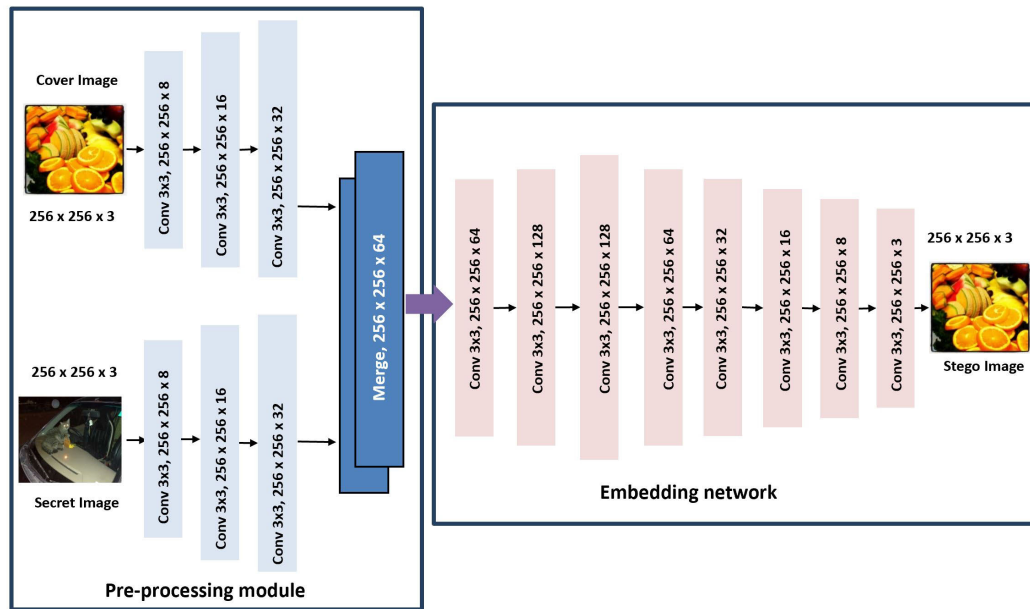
Cover Image

256 x 256 x 3

Conv 3x3, 256 x 256 x 8

Conv 3x3, 256 x 256 x 16

Conv 3x3, 256 x 256 x 32

256 x 256 x 3

Secret Image

Conv 3x3, 256 x 256 x 8

Conv 3x3, 256 x 256 x 16

Conv 3x3, 256 x 256 x 32

Merge, 256 x 256 x 64

Pre-processing module

Conv 3x3, 256 x 256 x 64

Conv 3x3, 256 x 256 x 128

Conv 3x3, 256 x 256 x 128

Conv 3x3, 256 x 256 x 64

Conv 3x3, 256 x 256 x 32

Conv 3x3, 256 x 256 x 16

Conv 3x3, 256 x 256 x 8

Conv 3x3, 256 x 256 x 3

256 x 256 x 3

Stego Image

Embedding network